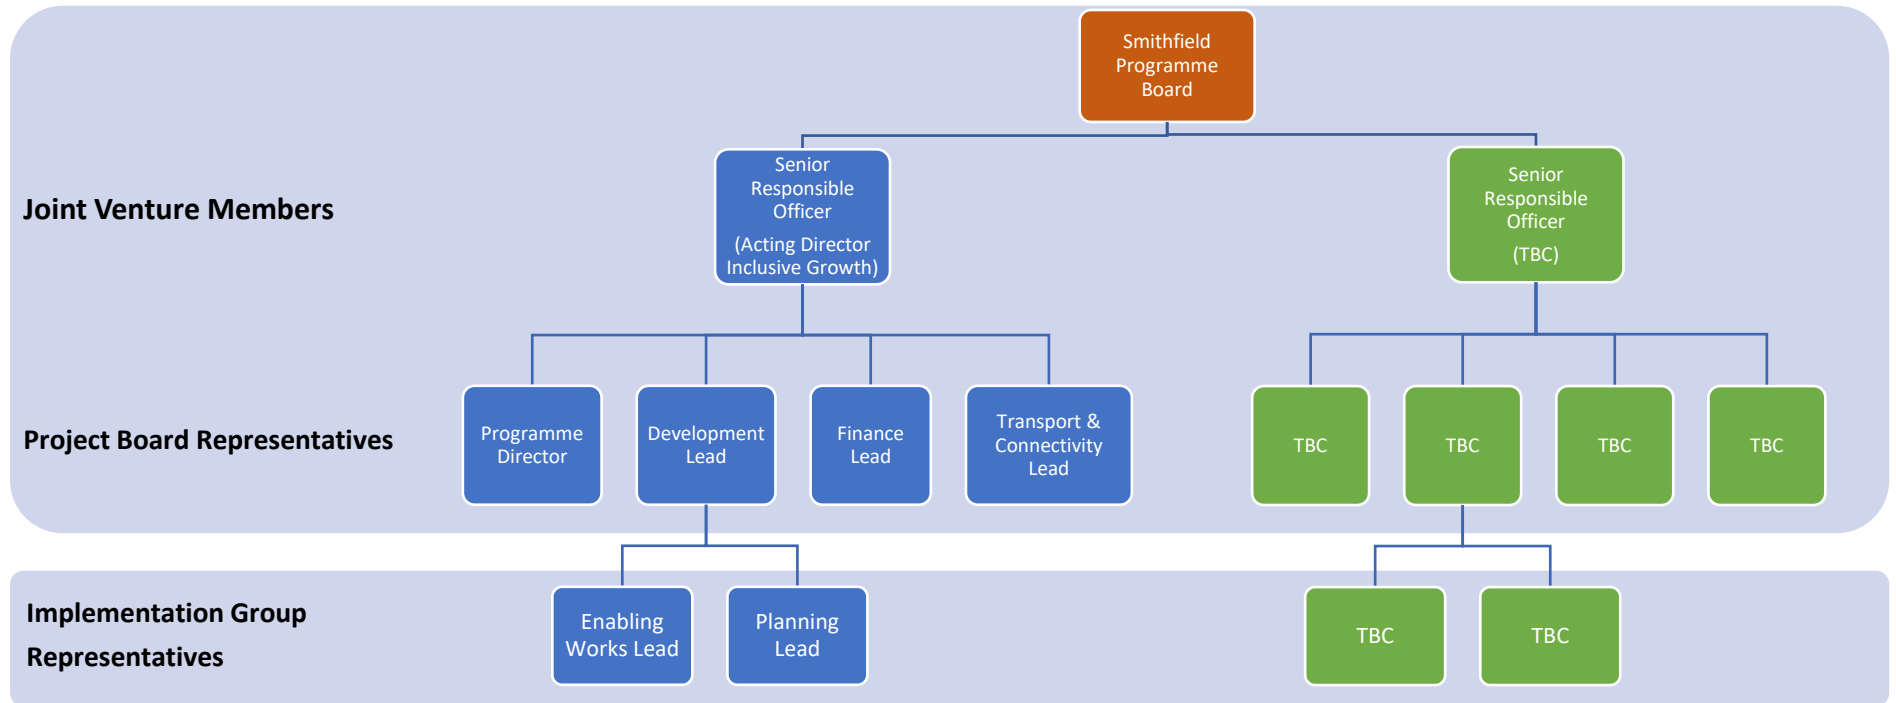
Smithfield Programme Board

Joint Venture Members

Senior Responsible Officer

(Acting Director Inclusive Growth)

Senior Responsible Officer

(TBC)

Project Board Representatives

Programme Director

Development Lead

Finance Lead

Transport & Connectivity Lead

TBC

TBC

TBC

TBC

Implementation Group Representatives

Enabling Works Lead

Planning Lead

TBC

TBC